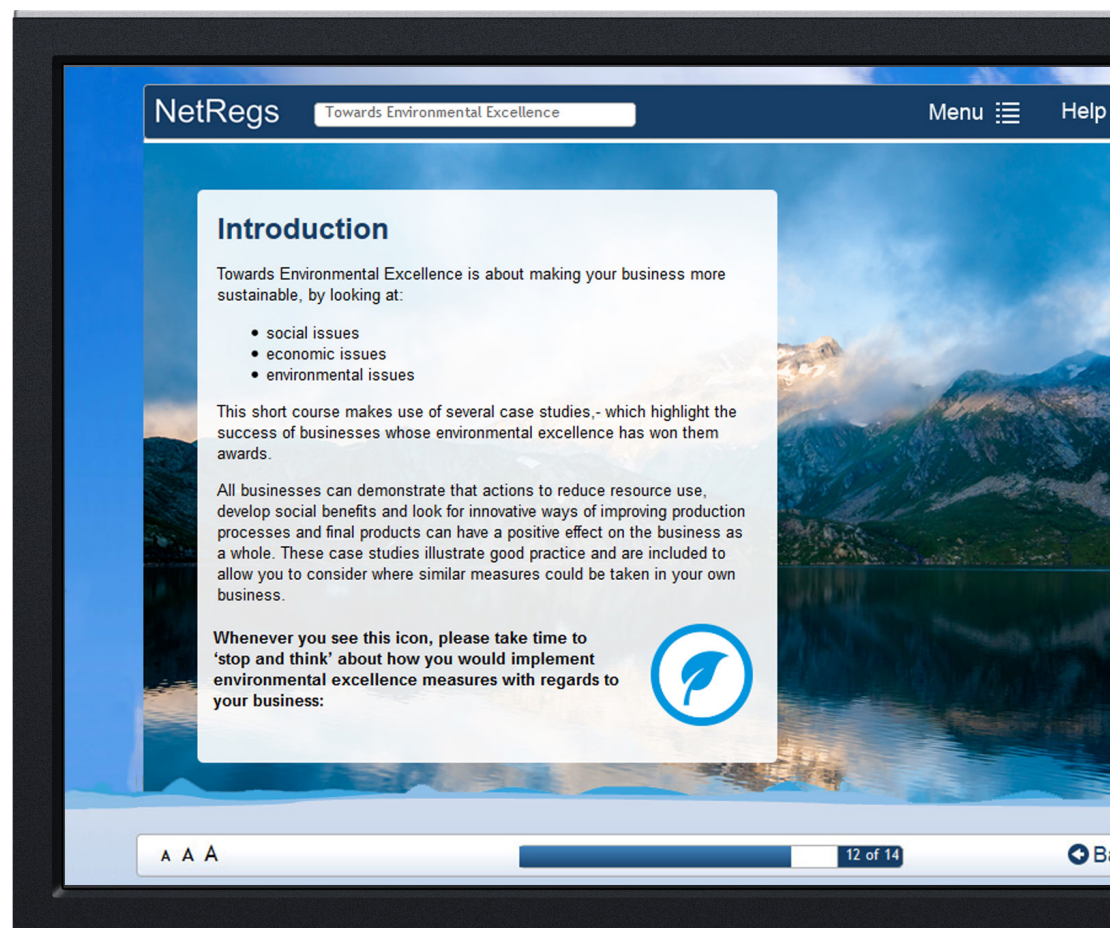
NetRegs Towards Environmental Excellence Menu Help

Introduction

Towards Environmental Excellence is about making your business more sustainable, by looking at:

- social issues
- economic issues
- environmental issues

This short course makes use of several case studies,- which highlight the success of businesses whose environmental excellence has won them awards.

All businesses can demonstrate that actions to reduce resource use, develop social benefits and look for innovative ways of improving production processes and final products can have a positive effect on the business as a whole. These case studies illustrate good practice and are included to allow you to consider where similar measures could be taken in your own business.

**Whenever you see this icon, please take time to 'stop and think' about how you would implement environmental excellence measures with regards to your business:**

A A A 12 of 14 Ba